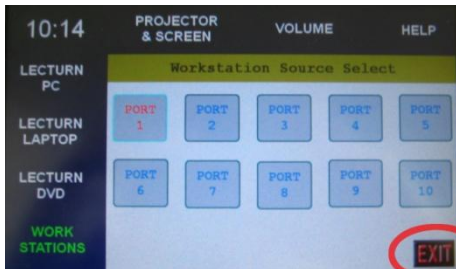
10:14

PROJECTOR & SCREEN

VOLUME

HELP

LECTURN PC

LECTURN LAPTOP

LECTURN DVD

WORK STATIONS

Workstation Source Select

PORT 1

PORT 2

PORT 3

PORT 4

PORT 5

PORT 6

PORT 7

PORT 8

PORT 9

PORT 10

EXIT